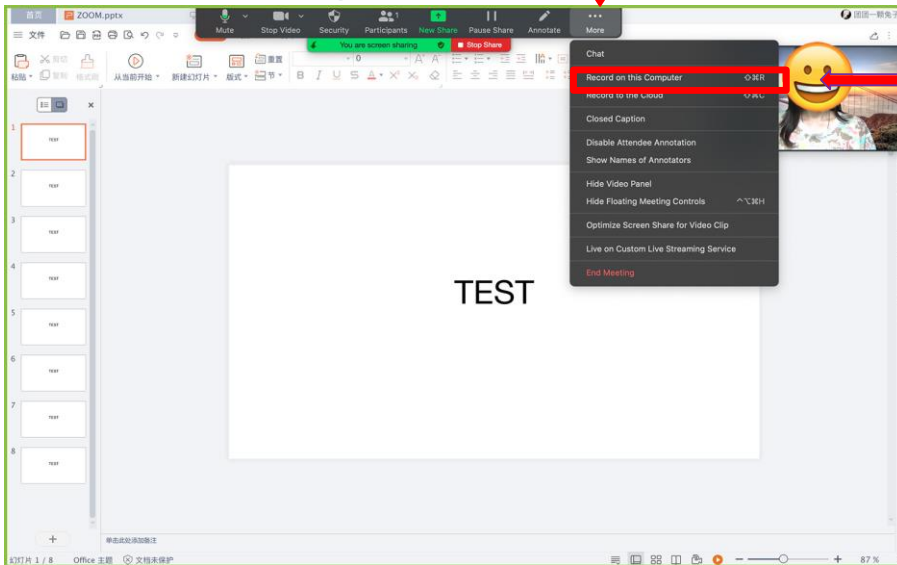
首页 ZOOM.pptx

Mute Stop Video Security Participants New Share Pause Share Annotate More

You are screen sharing Stop Share

三 文件

粘贴 剪切 复制 格式刷 从当前开始 新建幻灯片 版式 节 重置

Chat
Record on this Computer ⇧⌘R
Record to the Cloud ⇧⌘C
Closed Caption
Disable Attendee Annotation
Show Names of Annotators
Hide Video Panel
Hide Floating Meeting Controls ^⌥⌘H
Optimize Screen Share for Video Clip
Live on Custom Live Streaming Service
End Meeting

1 TEST
2 TEST
3 TEST
4 TEST
5 TEST
6 TEST
7 TEST
8 TEST

TEST

单击此处添加备注

幻灯片 1 / 8 Office 主题 文档未保护 87 %